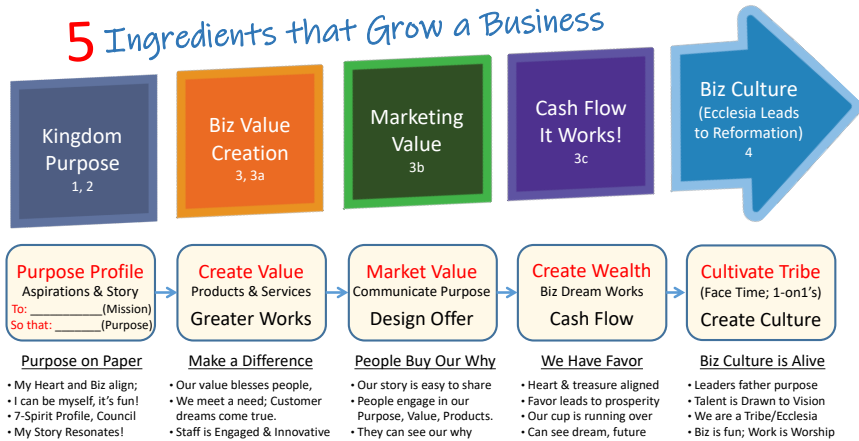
5 Ingredients that Grow a Business

Kingdom Purpose
1, 2

Biz Value Creation
3, 3a

Marketing Value
3b

Cash Flow It Works!
3c

Biz Culture
(Ecclesia Leads to Reformation)
4

Purpose Profile
Aspirations & Story
To: __________(Mission)
So that: ________(Purpose)

Create Value
Products & Services
Greater Works

Market Value
Communicate Purpose
Design Offer

Create Wealth
Biz Dream Works
Cash Flow

Cultivate Tribe
(Face Time; 1-on1's)
Create Culture

Purpose on Paper
• My Heart and Biz align;
• I can be myself, it's fun!
• 7-Spirit Profile, Council
• My Story Resonates!

Make a Difference
• Our value blesses people,
• We meet a need; Customer dreams come true.
• Staff is Engaged & Innovative

People Buy Our Why
• Our story is easy to share
• People engage in our Purpose, Value, Products.
• They can see our why

We Have Favor
• Heart & treasure aligned
• Favor leads to prosperity
• Our cup is running over
• Can see dream, future

Biz Culture is Alive
• Leaders father purpose
• Talent is Drawn to Vision
• We are a Tribe/Ecclesia
• Biz is fun; Work is Worship